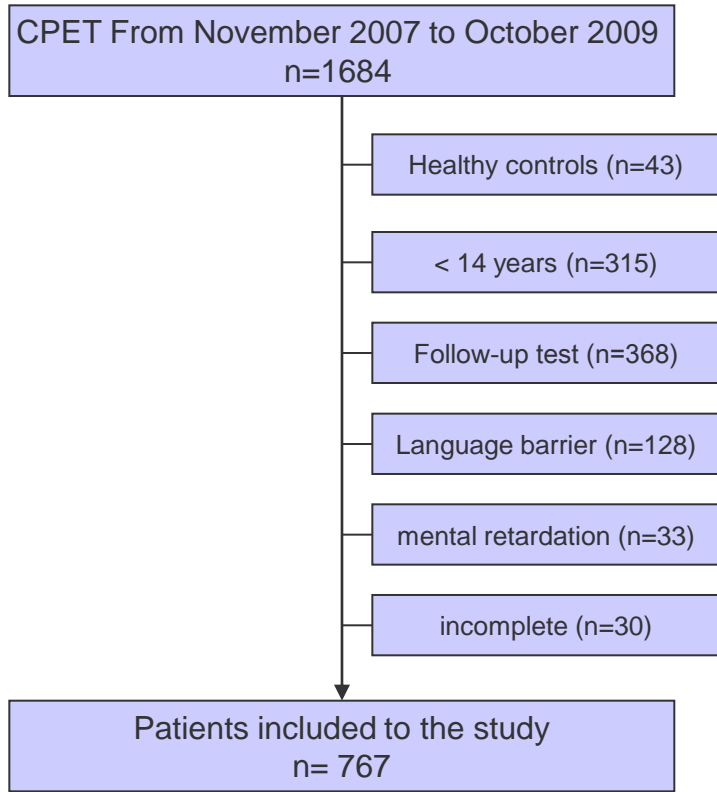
CPET From November 2007 to October 2009
n=1684

Healthy controls (n=43)

< 14 years (n=315)

Follow-up test (n=368)

Language barrier (n=128)

mental retardation (n=33)

incomplete (n=30)

Patients included to the study
n= 767